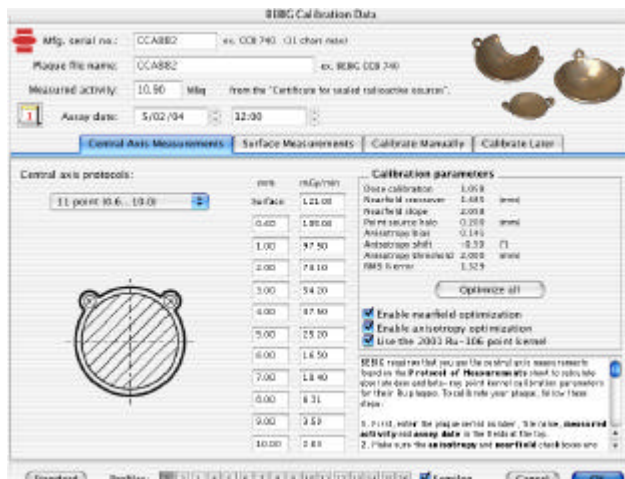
BEBIG Calibration Data

Mfg. serial no.: CCA882 ex. CCB 740 (11 chars max)

Plaque file name: CCA882 ex. BEBIG CCB 740

Measured activity: 10.90 MBq from the "Certificate for sealed radioactive sources".

Assay date: 5/02/04 12:00

Central Axis Measurements | Surface Measurements | Calibrate Manually | Calibrate Later

Central axis protocols:

11 point (0.6...10.0)

| mm | mGy/min |
|---|---|
| surface | 121.00 |
| 0.60 | 100.00 |
| 1.00 | 97.50 |
| 2.00 | 74.10 |
| 3.00 | 54.20 |
| 4.00 | 37.60 |
| 5.00 | 25.20 |
| 6.00 | 16.50 |
| 7.00 | 10.40 |
| 8.00 | 6.31 |
| 9.00 | 3.59 |
| 10.00 | 2.03 |

Calibration parameters

| | | |
|---|---|---|
| Dose calibration | 1.058 | |
| Nearfield crossover | 1.485 | (mm) |
| Nearfield slope | 2.058 | |
| Point source halo | 0.359 | (mm) |
| Anisotropy bias | 0.141 | |
| Anisotropy shift | -0.33 | (?) |
| Anisotropy threshold | 2.000 | (mm) |
| RMS % error | 1.329 | |

Optimize all

Enable nearfield optimization
Enable anisotropy optimization
Use the 2003 Ru-106 point kernel

BEBIG requires that you use the central axis measurements based on the Protocol of Measurements sheet to calculate accurate dose and beta-ray point kernel calibration parameters for their Ru plaques. To calibrate your plaque, follow these steps:

1. First, enter the plaque serial number, file name, measured activity and assay date in the fields at the top.
2. Make sure the anisotropy and nearfield check boxes are

Standard Profiles: Samples Cancel OK